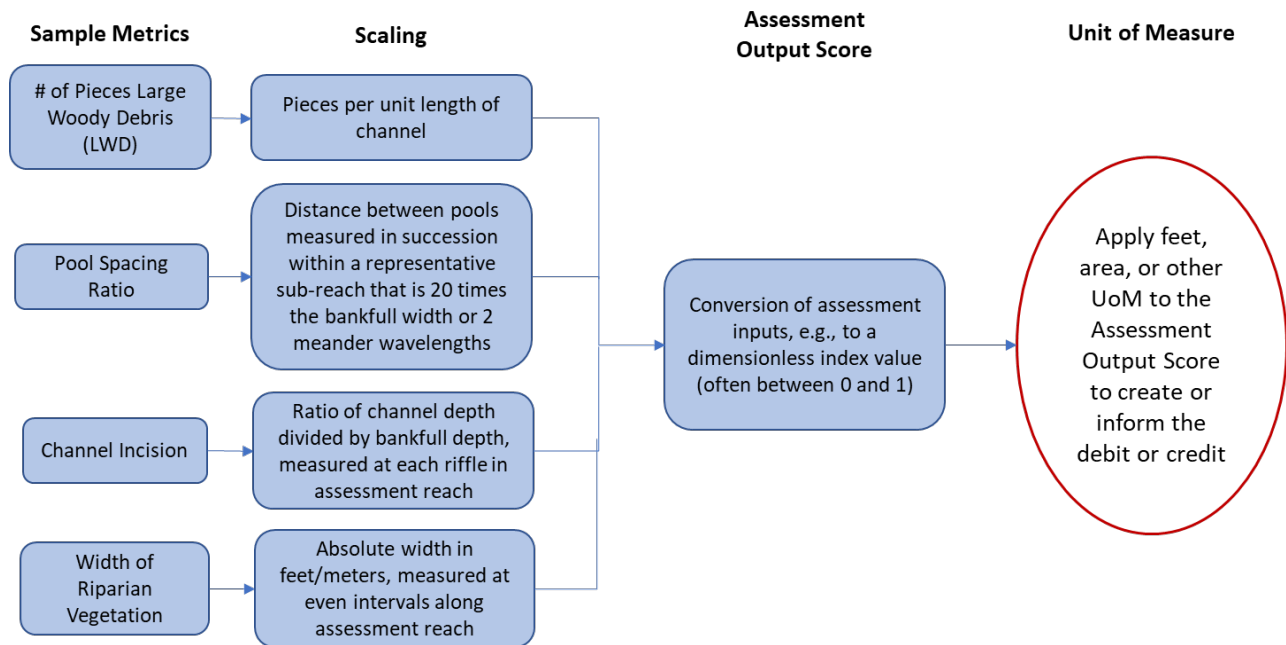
Sample Metrics

Scaling

Assessment Output Score

Unit of Measure

# of Pieces Large Woody Debris (LWD)

Pieces per unit length of channel

Pool Spacing Ratio

Distance between pools measured in succession within a representative sub-reach that is 20 times the bankfull width or 2 meander wavelengths

Channel Incision

Ratio of channel depth divided by bankfull depth, measured at each riffle in assessment reach

Width of Riparian Vegetation

Absolute width in feet/meters, measured at even intervals along assessment reach

Conversion of assessment inputs, e.g., to a dimensionless index value (often between 0 and 1)

Apply feet, area, or other UoM to the Assessment Output Score to create or inform the debit or credit